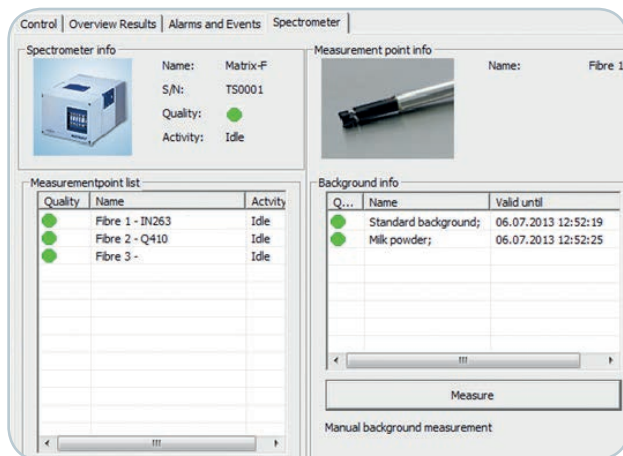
Control | Overview Results | Alarms and Events | Spectrometer

Spectrometer info

Name: Matrix-F
S/N: TS0001
Quality:
Activity: Idle

Measurement point info

Name: Fibre 1

Measurementpoint list

| Quality | Name | Activty |
|---|---|---|
| | Fibre 1 - IN263 | Idle |
| | Fibre 2 - Q410 | Idle |
| | Fibre 3 - | Idle |

Background info

| Q... | Name | Valid until |
|---|---|---|
| | Standard background; | 06.07.2013 12:52:19 |
| | Milk powder; | 06.07.2013 12:52:25 |

Measure

Manual background measurement